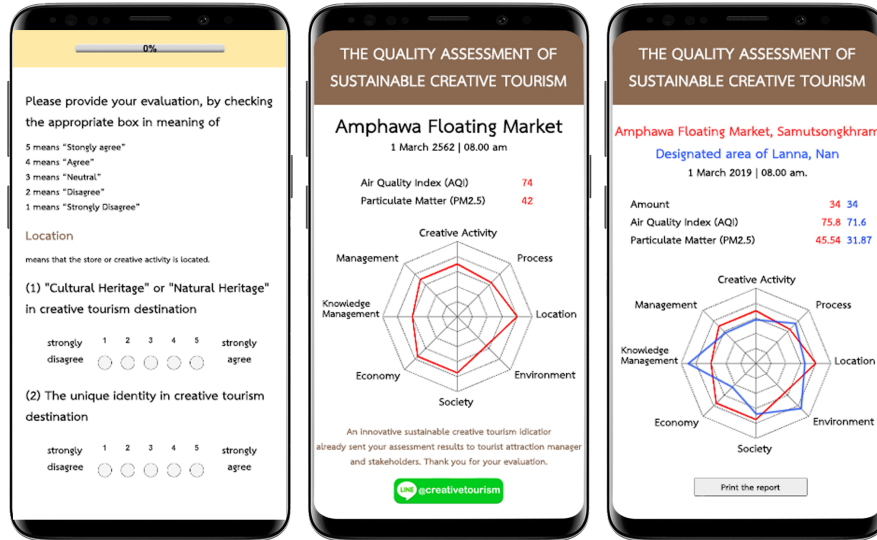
0%

Please provide your evaluation, by checking the appropriate box in meaning of

5 means "Stongly agree"
4 means "Agree"
3 means "Neutral"
2 means "Disagree"
1 means "Strongly Disagree"

Location

means that the store or creative activity is located.

(1) "Cultural Heritage" or "Natural Heritage" in creative tourism destination

| strongly disagree | 1 | 2 | 3 | 4 | 5 | strongly agree |
|---|---|---|---|---|---|---|

(2) The unique identity in creative tourism destination

| strongly disagree | 1 | 2 | 3 | 4 | 5 | strongly agree |
|---|---|---|---|---|---|---|

THE QUALITY ASSESSMENT OF SUSTAINABLE CREATIVE TOURISM

Amphawa Floating Market

1 March 2562 | 08.00 am

Air Quality Index (AQI) 74
Particulate Matter (PM2.5) 42

Creative Activity
Process
Location
Environment
Society
Economy
Knowledge Management
Management

An innovative sustainable creative tourism idicator already sent your assessment results to tourist attraction manager and stakeholders. Thank you for your evaluation.

LINE @creativetourism

THE QUALITY ASSESSMENT OF SUSTAINABLE CREATIVE TOURISM

Amphawa Floating Market, Samutsongkhram

Designated area of Lanna, Nan

1 March 2019 | 08.00 am.

Amount 34 34
Air Quality Index (AQI) 75.8 71.6
Particulate Matter (PM2.5) 45.54 31.87

Creative Activity
Process
Location
Environment
Society
Economy
Knowledge Management
Management

Print the report